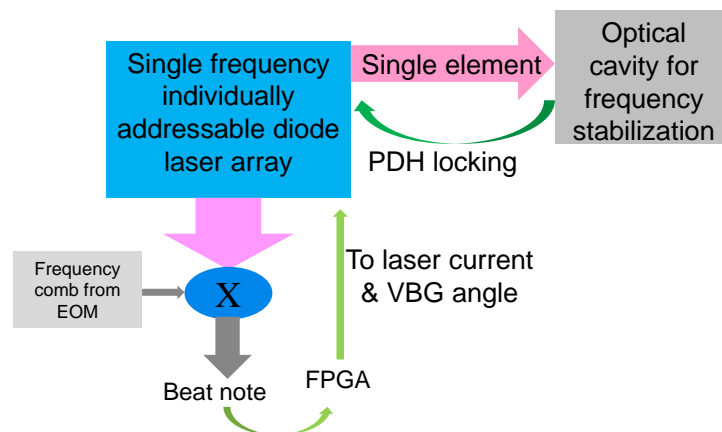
Single frequency individually addressable diode laser array

Single element

Optical cavity for frequency stabilization

PDH locking

Frequency comb from EOM

X

To laser current & VBG angle

Beat note

FPGA